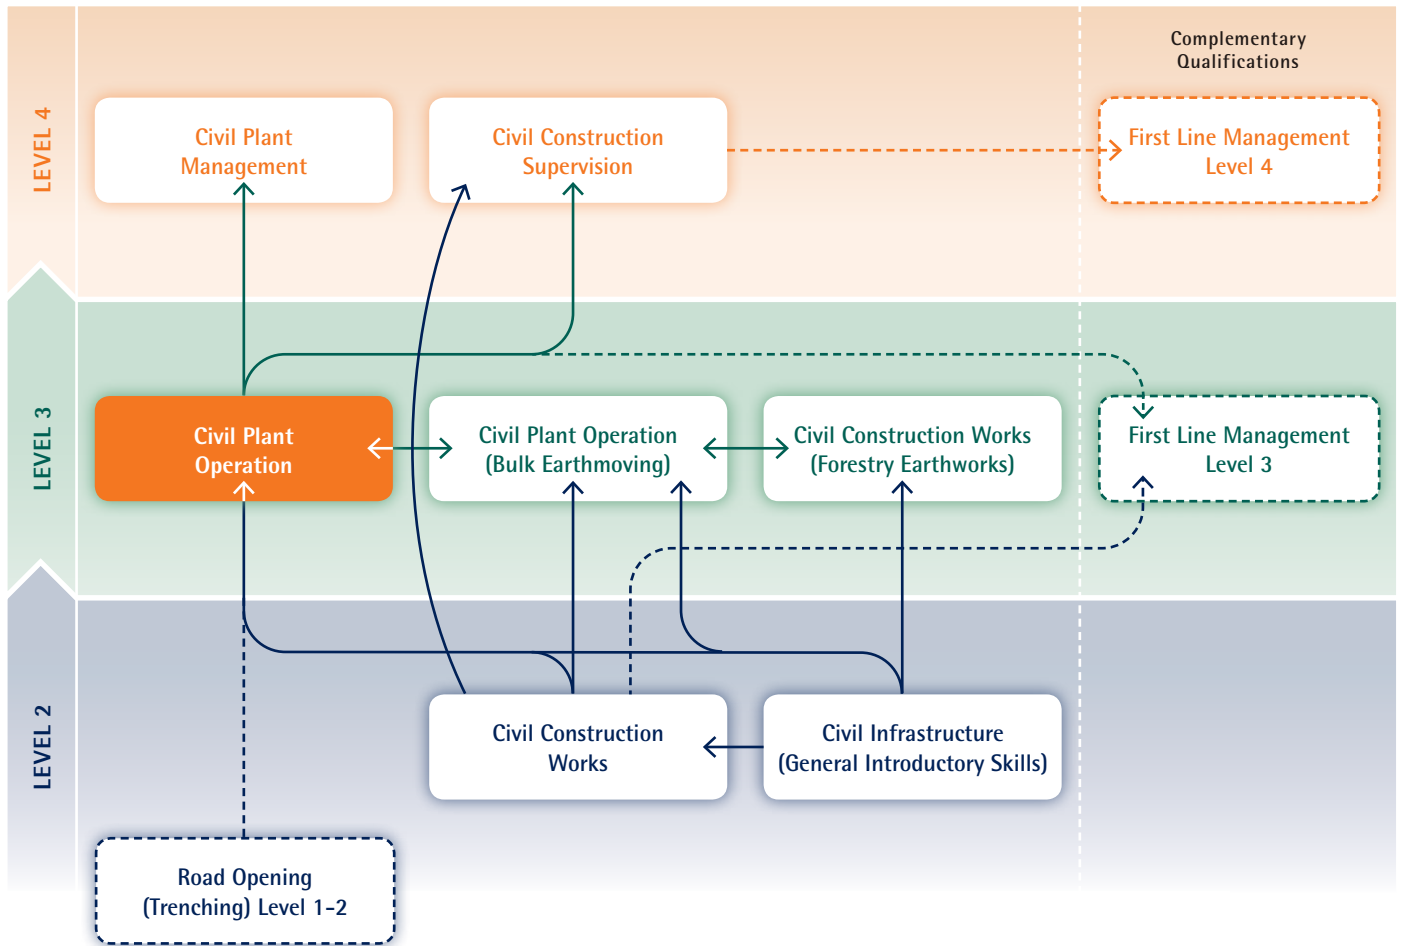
Complementary Qualifications

LEVEL 4

Civil Plant Management

Civil Construction Supervision

First Line Management Level 4

LEVEL 3

Civil Plant Operation

Civil Plant Operation (Bulk Earthmoving)

Civil Construction Works (Forestry Earthworks)

First Line Management Level 3

LEVEL 2

Civil Construction Works

Civil Infrastructure (General Introductory Skills)

Road Opening (Trenching) Level 1-2